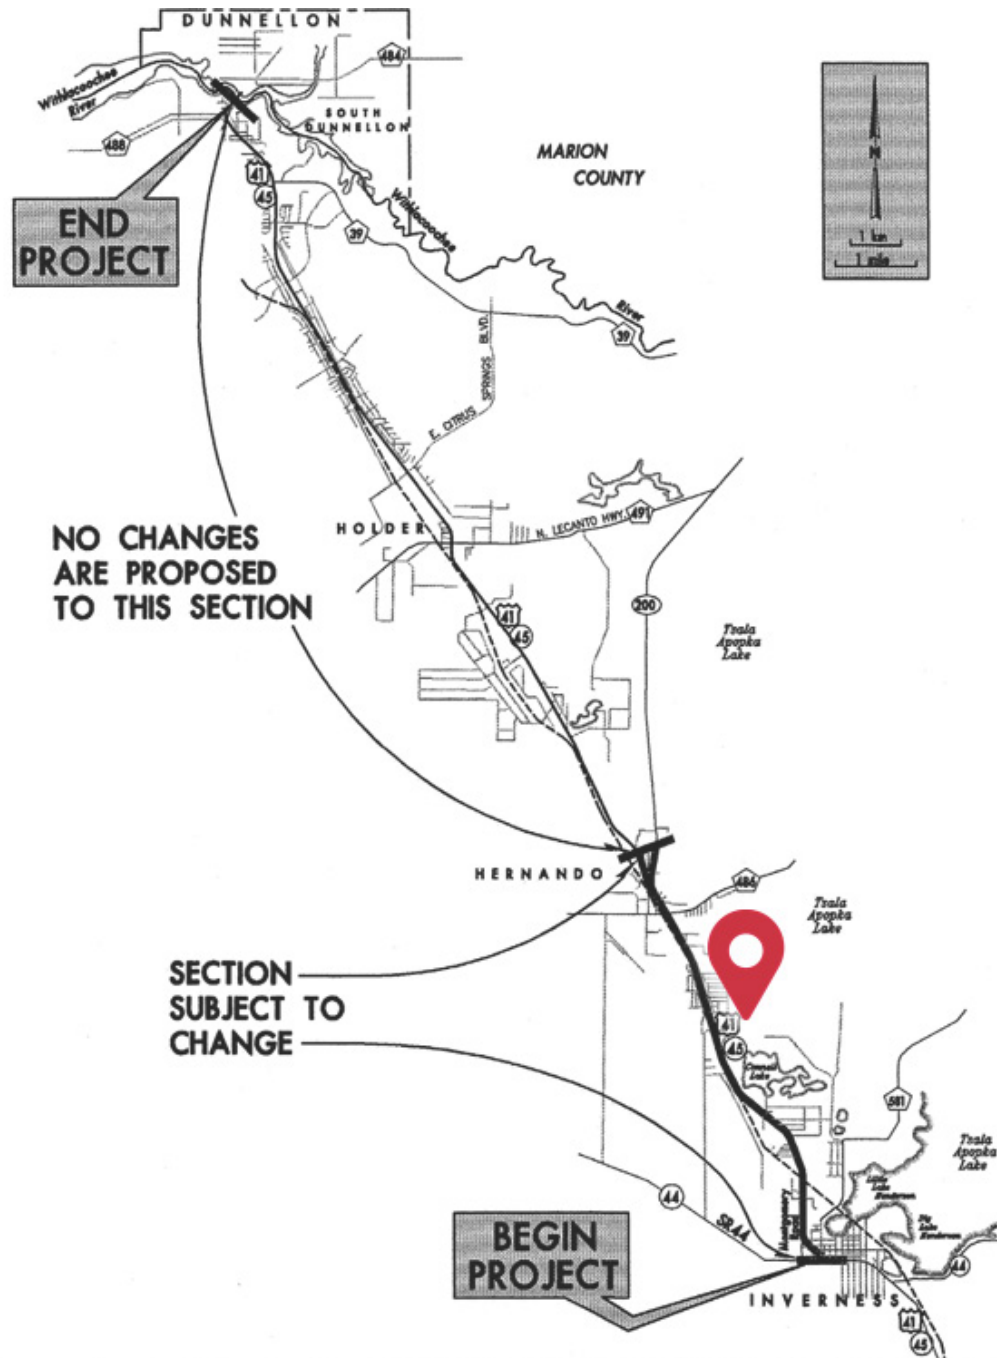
DUNNELLON
484
Withlacoochee River
SOUTH DUNNELLON
488
41
45
END PROJECT
39
Withlacoochee
MARION COUNTY
N
1 km
1 mile
River
39
E. CITRUS SPRINGS BLVD.
NO CHANGES ARE PROPOSED TO THIS SECTION
HOLDER
N. LECANTO HWY
491
41
45
200
Tsala Apopka Lake
HERNANDO
486
Tsala Apopka Lake
SECTION SUBJECT TO CHANGE
41
45
581
Tsala Apopka Lake
44
SR 44
BEGIN PROJECT
44
INVERNESS
41
45